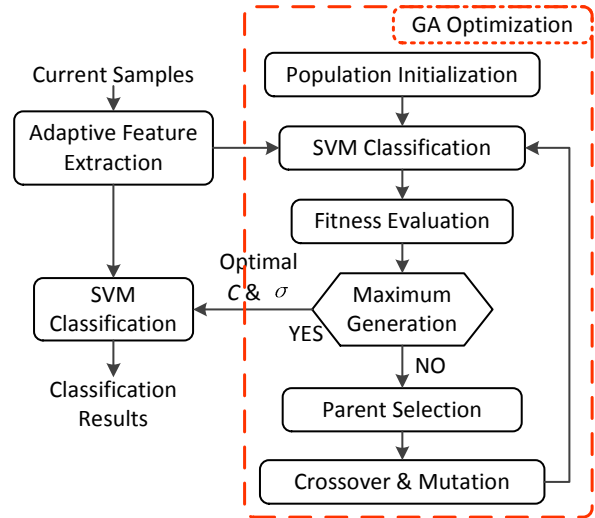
GA Optimization

Current Samples

Adaptive Feature Extraction

Population Initialization

SVM Classification

Fitness Evaluation

Optimal $C$ & $\sigma$

Maximum Generation

YES

SVM Classification

NO

Classification Results

Parent Selection

Crossover & Mutation